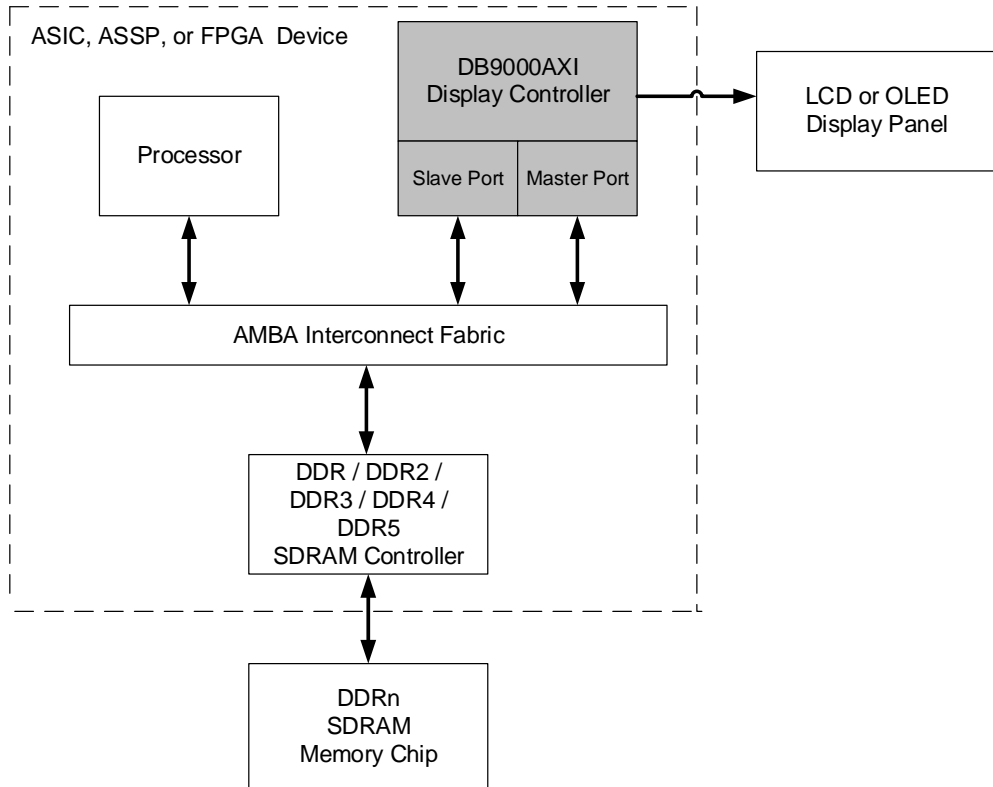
ASIC, ASSP, or FPGA Device

DB9000AXI
Display Controller

LCD or OLED
Display Panel

Processor

Slave Port

Master Port

AMBA Interconnect Fabric

DDR / DDR2 /
DDR3 / DDR4 /
DDR5
SDRAM Controller

DDRn
SDRAM
Memory Chip